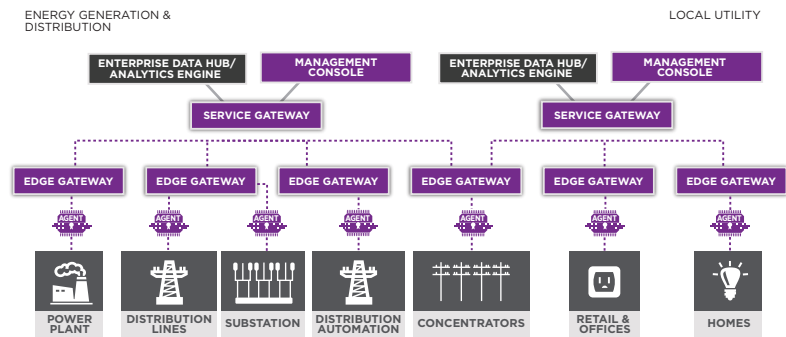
ENERGY GENERATION & DISTRIBUTION

LOCAL UTILITY

ENTERPRISE DATA HUB/ ANALYTICS ENGINE

MANAGEMENT CONSOLE

ENTERPRISE DATA HUB/ ANALYTICS ENGINE

MANAGEMENT CONSOLE

SERVICE GATEWAY

SERVICE GATEWAY

EDGE GATEWAY

EDGE GATEWAY

EDGE GATEWAY

EDGE GATEWAY

EDGE GATEWAY

EDGE GATEWAY

AGENT

AGENT

AGENT

AGENT

AGENT

AGENT

AGENT

POWER PLANT

DISTRIBUTION LINES

SUBSTATION

DISTRIBUTION AUTOMATION

CONCENTRATORS

RETAIL & OFFICES

HOMES